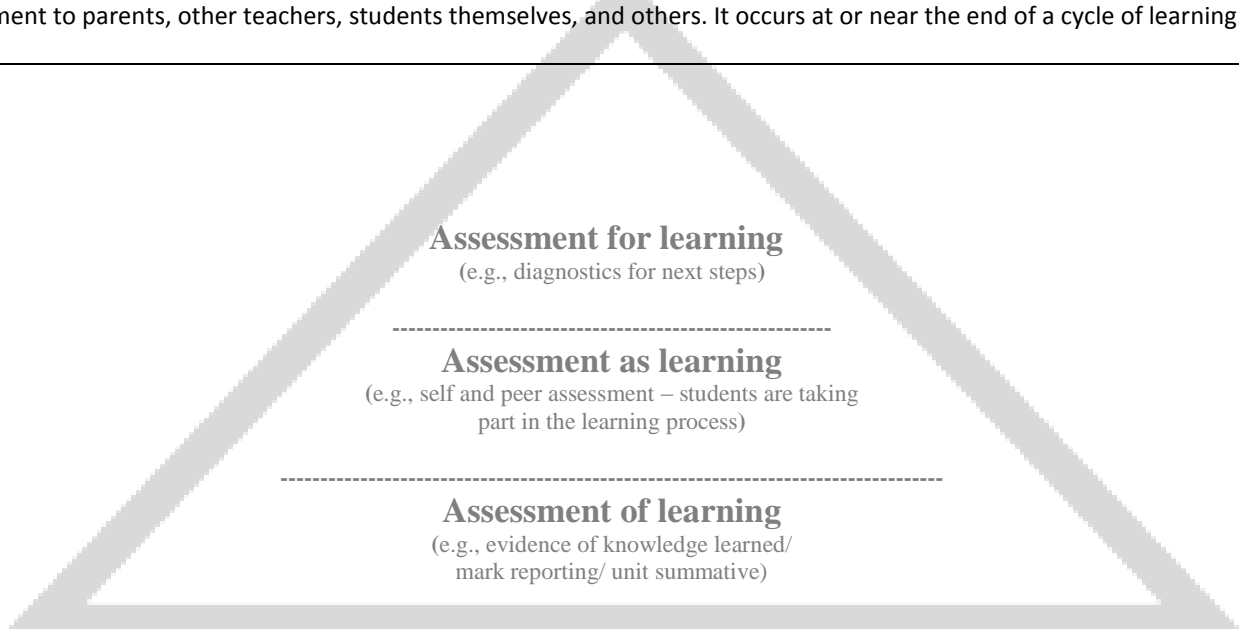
ment to parents, other teachers, students themselves, and others. It occurs at or near the end of a cycle of learning

Assessment for learning
(e.g., diagnostics for next steps)

Assessment as learning
(e.g., self and peer assessment – students are taking part in the learning process)

Assessment of learning
(e.g., evidence of knowledge learned/ mark reporting/ unit summative)